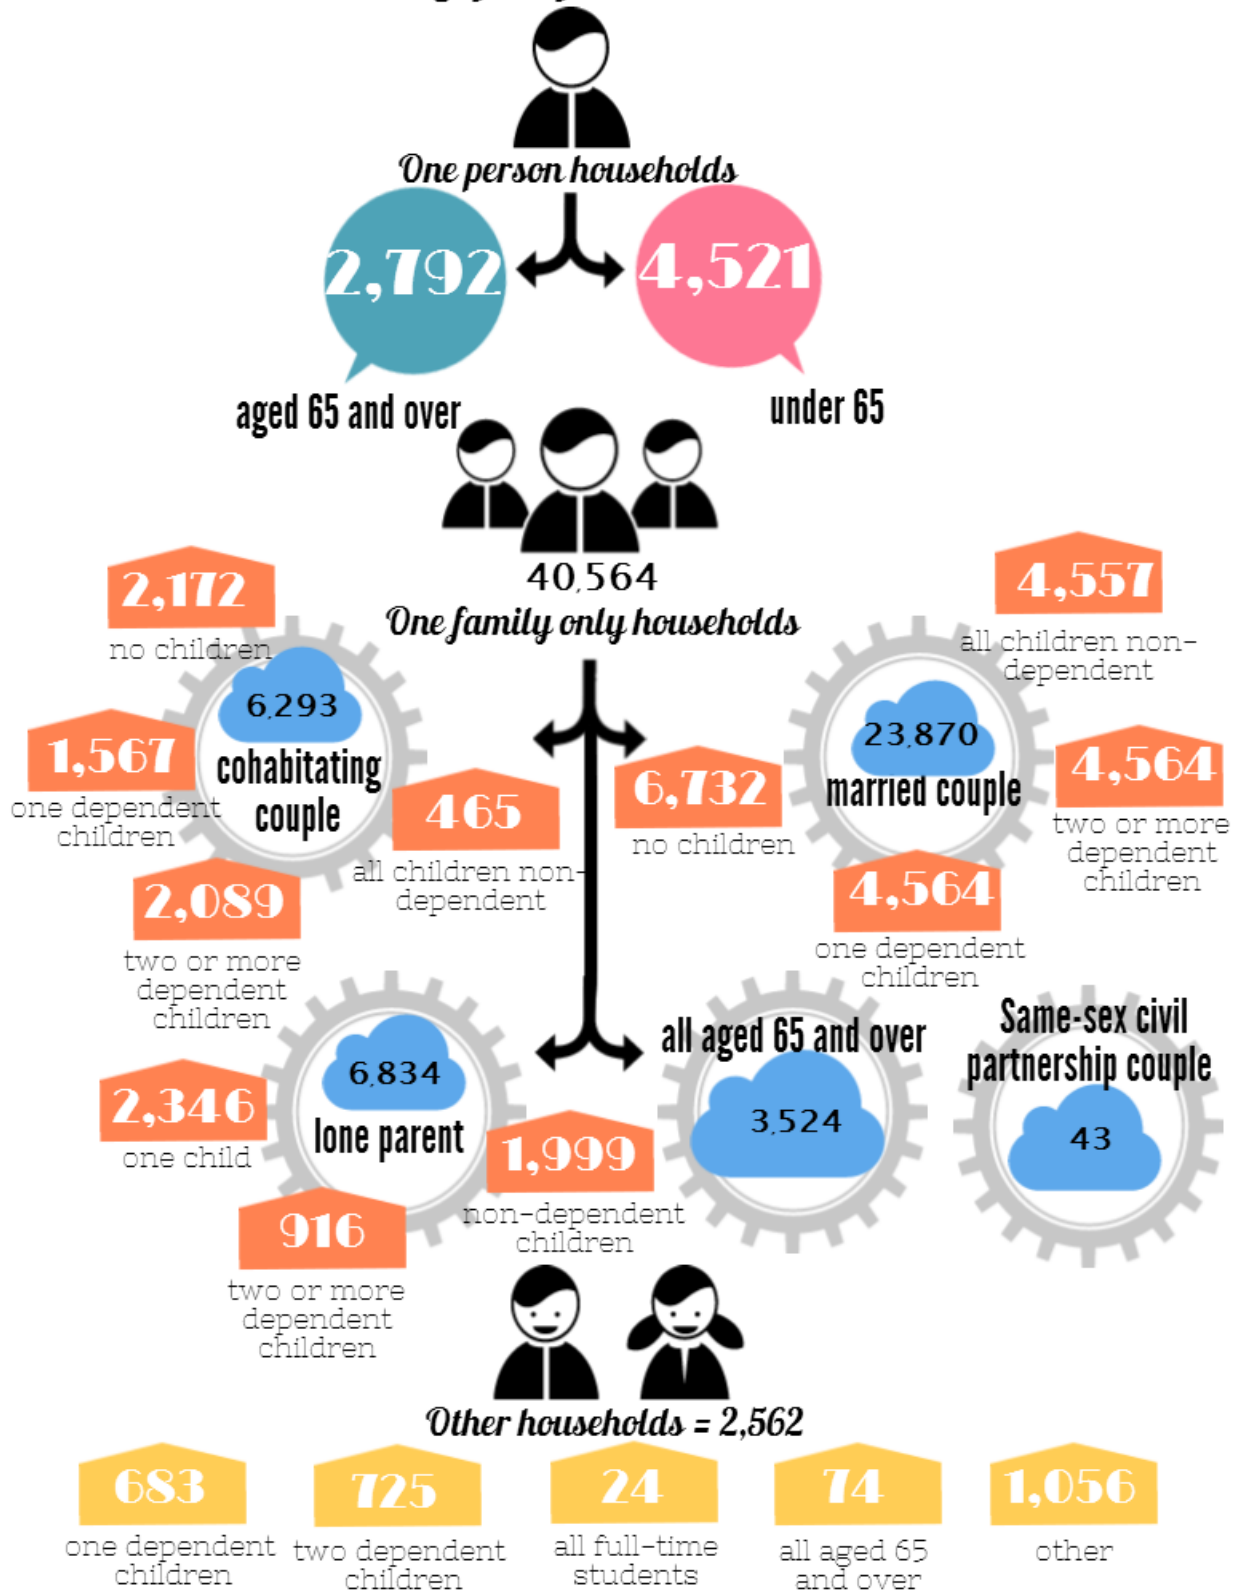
One person households

2,792

4,521

aged 65 and over

under 65

40,564

One family only households

2,172
no children

6,293
cohabitating couple

1,567
one dependent children

465
all children non-dependent

2,089
two or more dependent children

6,732
no children

4,557
all children non-dependent

23,870
married couple

4,564
two or more dependent children

4,564
one dependent children

6,834
lone parent

2,346
one child

1,999
non-dependent children

916
two or more dependent children

all aged 65 and over
3,524

Same-sex civil partnership couple
43

Other households = 2,562

683
one dependent children

725
two dependent children

24
all full-time students

74
all aged 65 and over

1,056
other